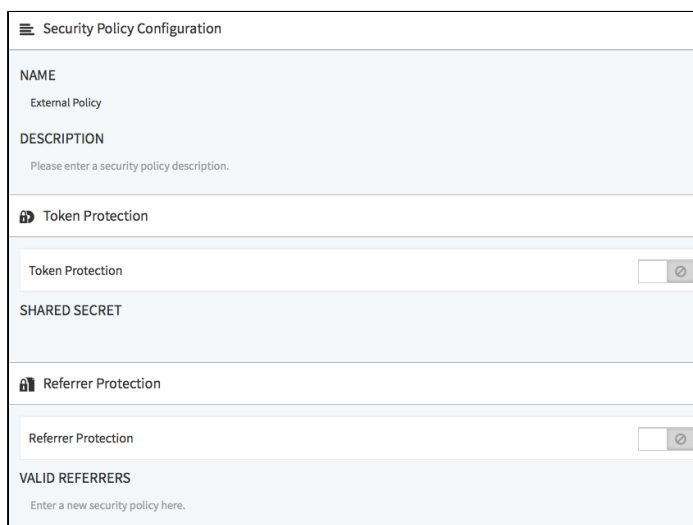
Security Policy Configuration

NAME

External Policy

DESCRIPTION

Please enter a security policy description.

Token Protection

Token Protection

SHARED SECRET

Referrer Protection

Referrer Protection

VALID REFERRERS

Enter a new security policy here.